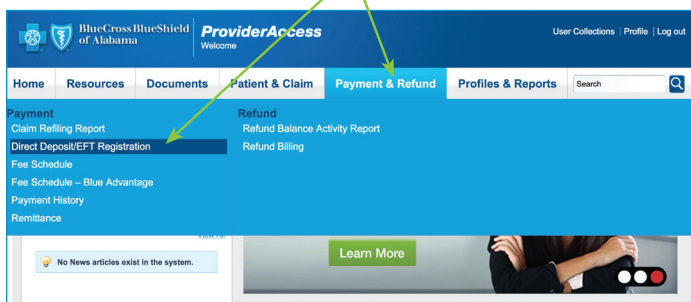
BlueCross BlueShield of Alabama

ProviderAccess
Welcome

User Collections | Profile | Log out

Home
Resources
Documents
Patient & Claim
Payment & Refund
Profiles & Reports
Search

Payment
Claim Refiling Report
Direct Deposit/EFT Registration
Fee Schedule
Fee Schedule – Blue Advantage
Payment History
Remittance

Refund
Refund Balance Activity Report
Refund Billing

View All

No News articles exist in the system.

Learn More